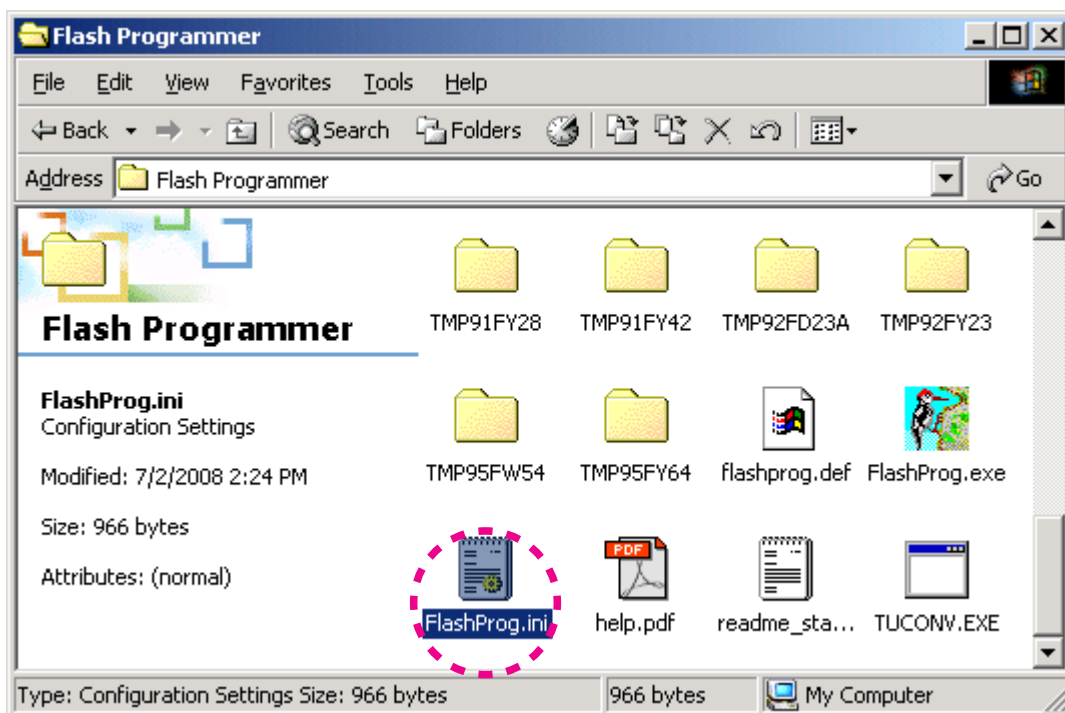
Flash Programmer

File Edit View Favorites Tools Help

Back Search Folders

Address Flash Programmer Go

Flash Programmer

FlashProg.ini
Configuration Settings

Modified: 7/2/2008 2:24 PM

Size: 966 bytes

Attributes: (normal)

TMP91FY28 TMP91FY42 TMP92FD23A TMP92FY23

TMP95FW54 TMP95FY64 flashprog.def FlashProg.exe

PDF

FlashProg.ini help.pdf readme_sta... TUCONV.EXE

Type: Configuration Settings Size: 966 bytes 966 bytes My Computer